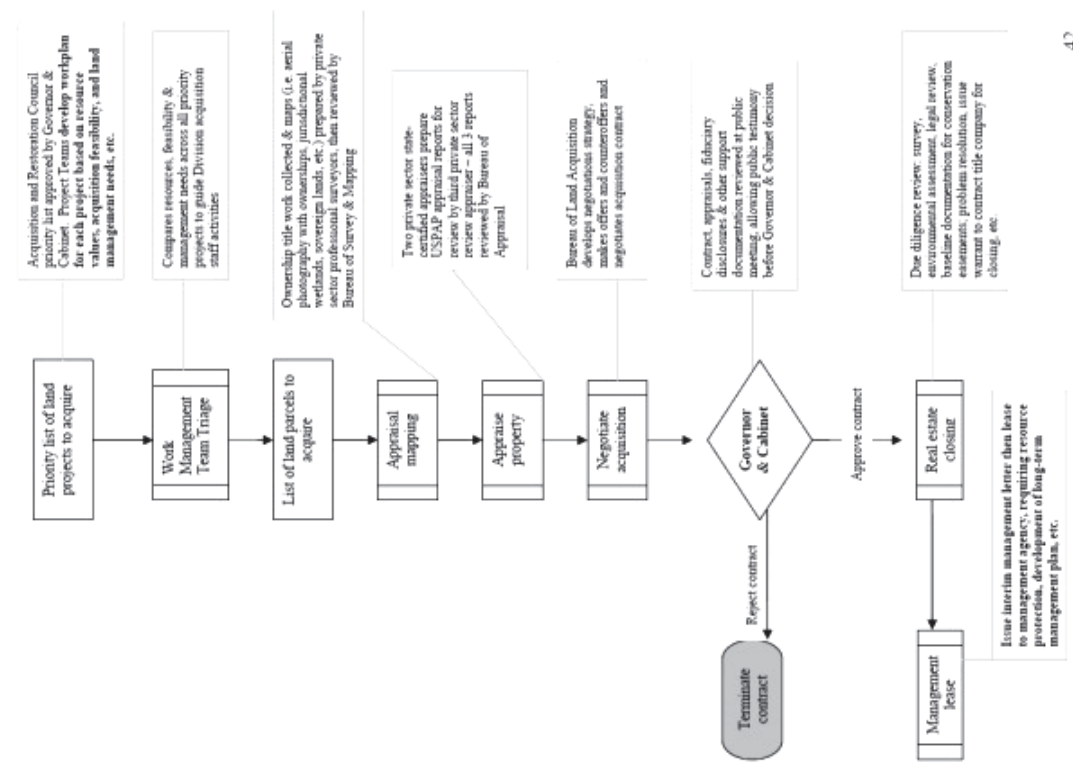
Acquisition and Restoration Council priority list approved by Governor & Cabinet. Project Teams develop workplan for each project based on resource values, acquisition feasibility, and land management needs, etc.

Priority list of land projects to acquire

Compares resources, feasibility & management needs across all priority projects to guide Division acquisition staff activities

Work Management Team Triage

Ownership title work collected & maps (i.e. aerial photography with ownerships, jurisdictional wetlands, sovereign lands, etc.) prepared by private sector professional surveyors, then reviewed by Bureau of Survey & Mapping

List of land parcels to acquire

Appraisal mapping

Two private sector state-certified appraisers prepare USPAP appraisal reports for review by third private sector review appraiser – all 3 reports reviewed by Bureau of Appraisal

Appraise property

Bureau of Land Acquisition develops negotiations strategy, makes offers and counteroffers and negotiates acquisition contract

Negotiate acquisition

Contract, appraisals, fiduciary disclosures & other support documentation reviewed at public meeting, allowing public testimony before Governor & Cabinet decision

Governor & Cabinet

Reject contract

Terminate contract

Approve contract

Due diligence review: survey, environmental assessment, legal review, baseline documentation for conservation easements, problem resolution, issue warrant to contract title company for closing, etc.

Real estate closing

Issue interim management letter then lease to management agency, requiring resource protection, development of long-term management plan, etc.

Management lease

42